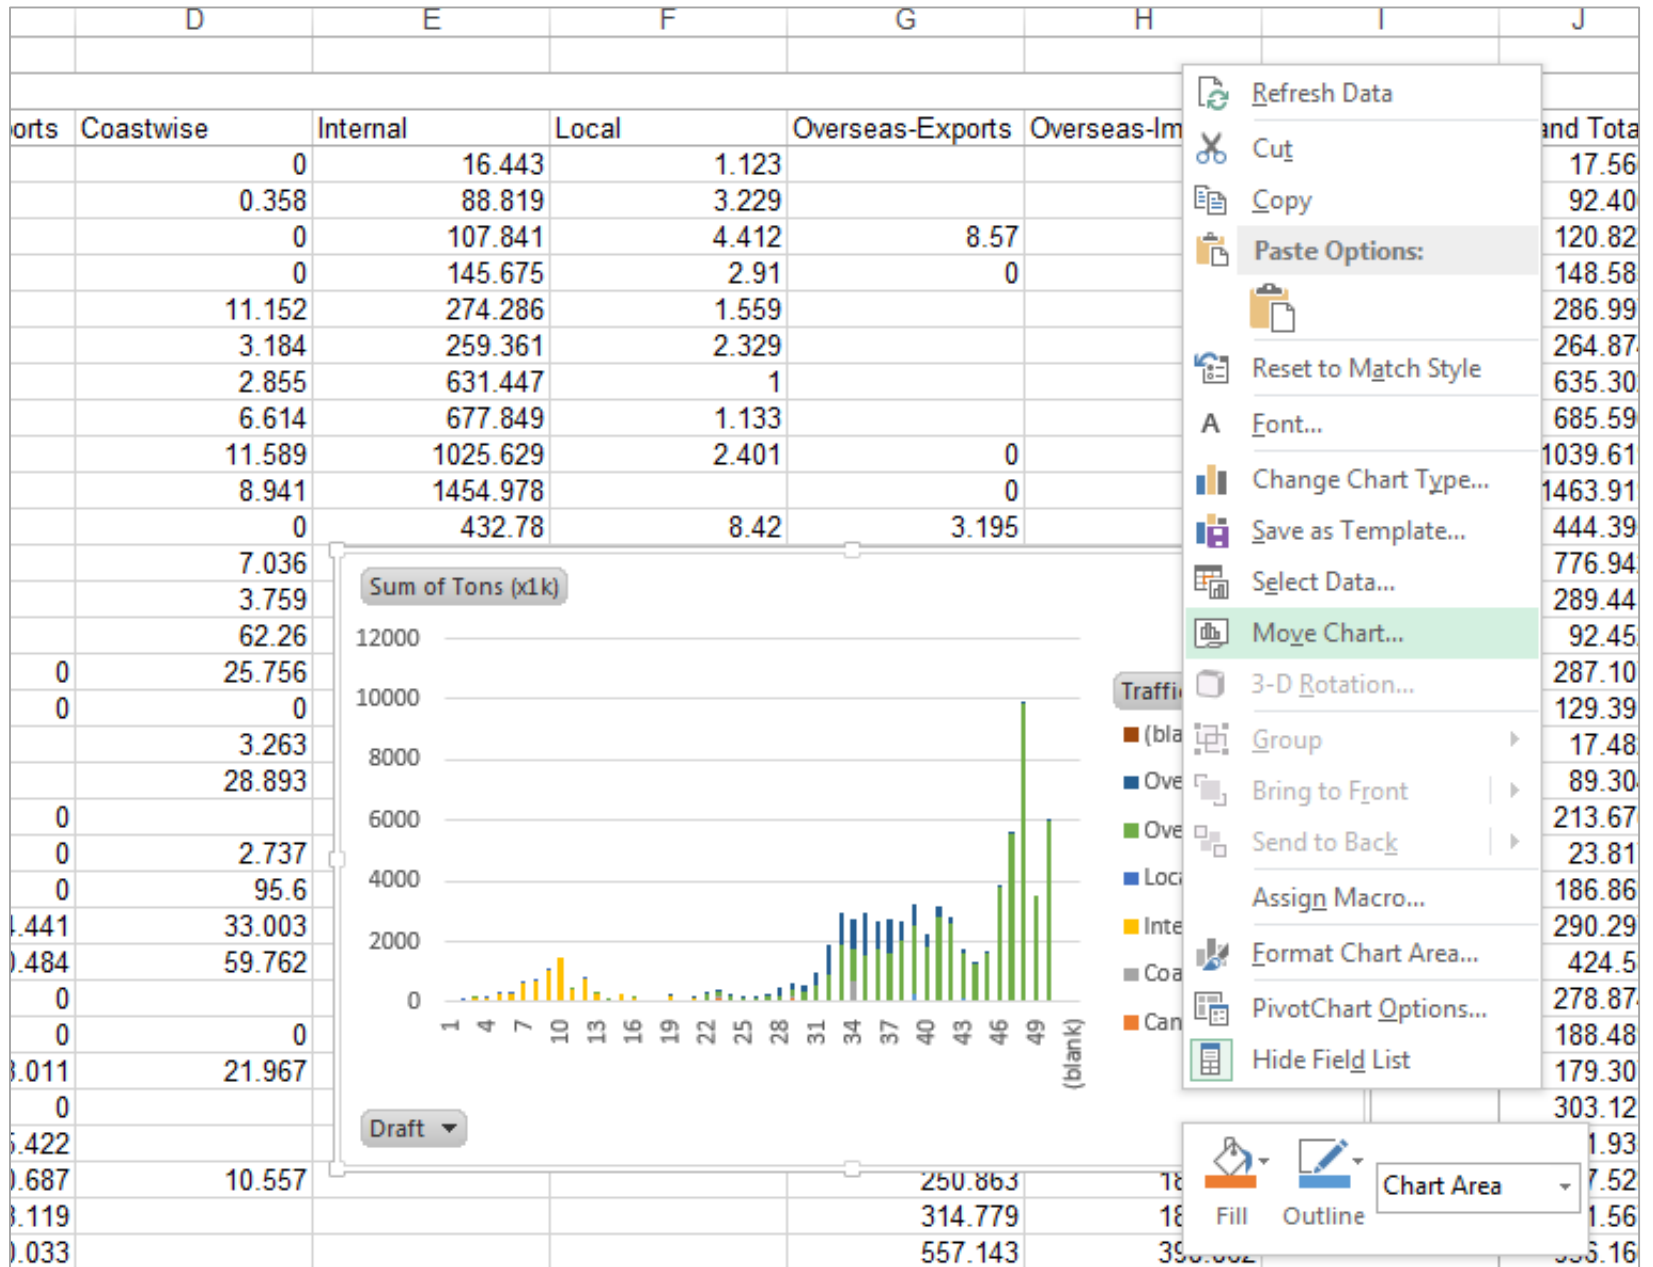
| | D | E | F | G | H | I | J |
|---|---|---|---|---|---|---|---|
| orts | Coastwise | Internal | Local | Overseas-Exports | Overseas-Im | | and Tota |
| | 0 | 16.443 | 1.123 | | | | 17.56 |
| | 0.358 | 88.819 | 3.229 | | | | 92.40 |
| | 0 | 107.841 | 4.412 | 8.57 | | | 120.82 |
| | 0 | 145.675 | 2.91 | 0 | | | 148.58 |
| | 11.152 | 274.286 | 1.559 | | | | 286.99 |
| | 3.184 | 259.361 | 2.329 | | | | 264.87 |
| | 2.855 | 631.447 | 1 | | | | 635.30 |
| | 6.614 | 677.849 | 1.133 | | | | 685.59 |
| | 11.589 | 1025.629 | 2.401 | 0 | | | 1039.61 |
| | 8.941 | 1454.978 | | 0 | | | 1463.91 |
| | 0 | 432.78 | 8.42 | 3.195 | | | 444.39 |
| | 7.036 | | | | | | 776.94 |
| | 3.759 | | | | | | 289.44 |
| | 62.26 | | | | | | 92.45 |
| 0 | 25.756 | | | | | | 287.10 |
| 0 | 0 | | | | | | 129.39 |
| | 3.263 | | | | | | 17.48 |
| | 28.893 | | | | | | 89.30 |
| 0 | | | | | | | 213.67 |
| 0 | 2.737 | | | | | | 23.81 |
| 0 | 95.6 | | | | | | 186.86 |
| .441 | 33.003 | | | | | | 290.29 |
| .484 | 59.762 | | | | | | 424.5 |
| 0 | | | | | | | 278.87 |
| 0 | 0 | | | | | | 188.48 |
| .011 | 21.967 | | | | | | 179.30 |
| 0 | | | | | | | 303.12 |
| .422 | | | | | | | 1.93 |
| .687 | 10.557 | | | 250.863 | 18 | | 7.52 |
| .119 | | | | 314.779 | 18 | | 1.56 |
| .033 | | | | 557.143 | 39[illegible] | | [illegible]6.16 |

Sum of Tons (x1k)

12000
10000
8000
6000
4000
2000
0

1 4 7 10 13 16 19 22 25 28 31 34 37 40 43 46 49 (blank)

Draft

Traffi
(bla
Ove
Ove
Loc
Inte
Coa
Can

Refresh Data
Cut
Copy
Paste Options:
Reset to Match Style
Font...
Change Chart Type...
Save as Template...
Select Data...
Move Chart...
3-D Rotation...
Group
Bring to Front
Send to Back
Assign Macro...
Format Chart Area...
PivotChart Options...
Hide Field List

Fill
Outline
Chart Area